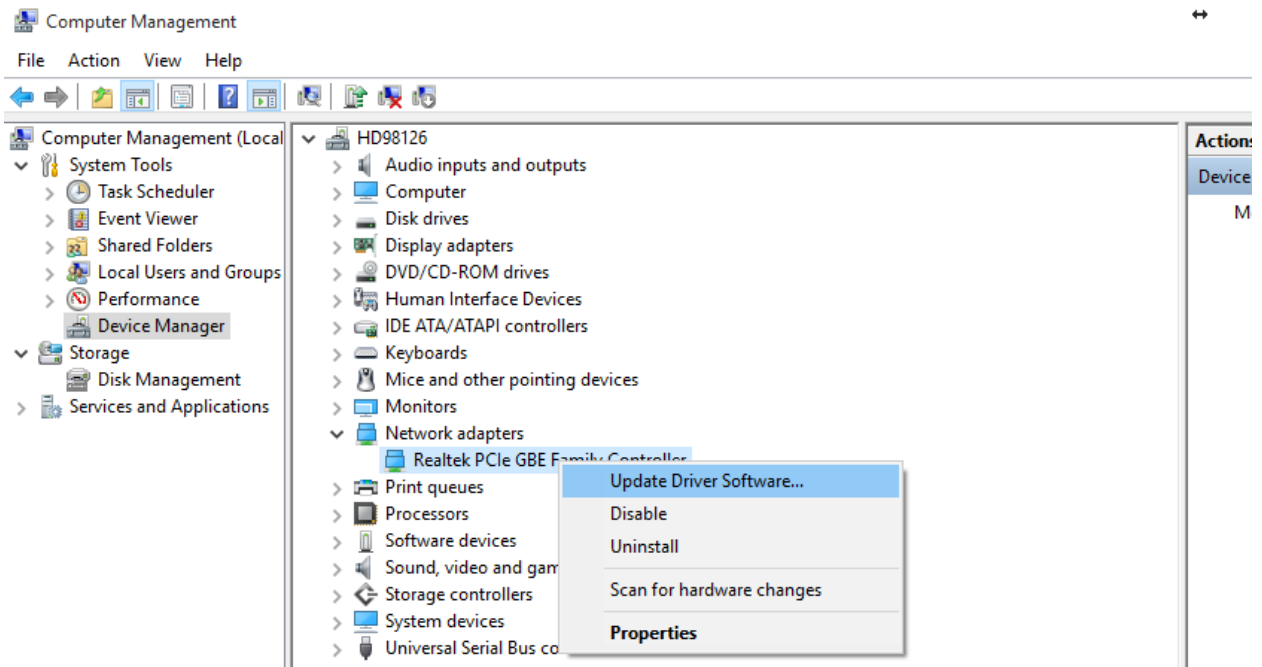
Computer Management

File Action View Help

Computer Management (Local
System Tools
Task Scheduler
Event Viewer
Shared Folders
Local Users and Groups
Performance
Device Manager
Storage
Disk Management
Services and Applications

HD98126
Audio inputs and outputs
Computer
Disk drives
Display adapters
DVD/CD-ROM drives
Human Interface Devices
IDE ATA/ATAPI controllers
Keyboards
Mice and other pointing devices
Monitors
Network adapters
Realtek PCIe GBE Family Controller
Print queues
Processors
Software devices
Sound, video and gam
Storage controllers
System devices
Universal Serial Bus co

Update Driver Software...
Disable
Uninstall
Scan for hardware changes
Properties

Actions
Device
M